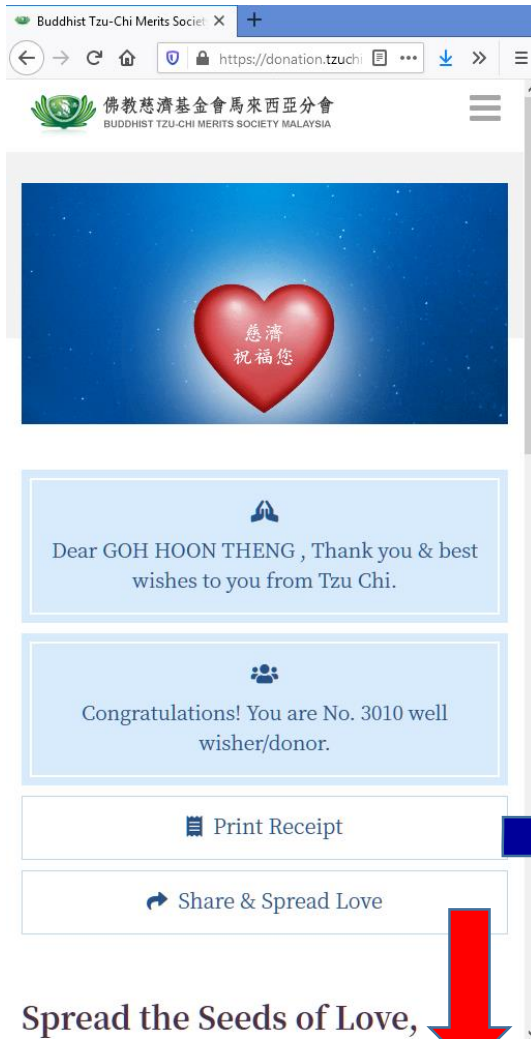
Buddhist Tzu-Chi Merits Societ

https://donation.tzuchi

佛教慈濟基金會馬來西亞分會
BUDDHIST TZU-CHI MERITS SOCIETY MALAYSIA

慈濟
祝福您

Dear GOH HOON THENG , Thank you & best wishes to you from Tzu Chi.

Congratulations! You are No. 3010 well wisher/donor.

Print Receipt

Share & Spread Love

Spread the Seeds of Love,